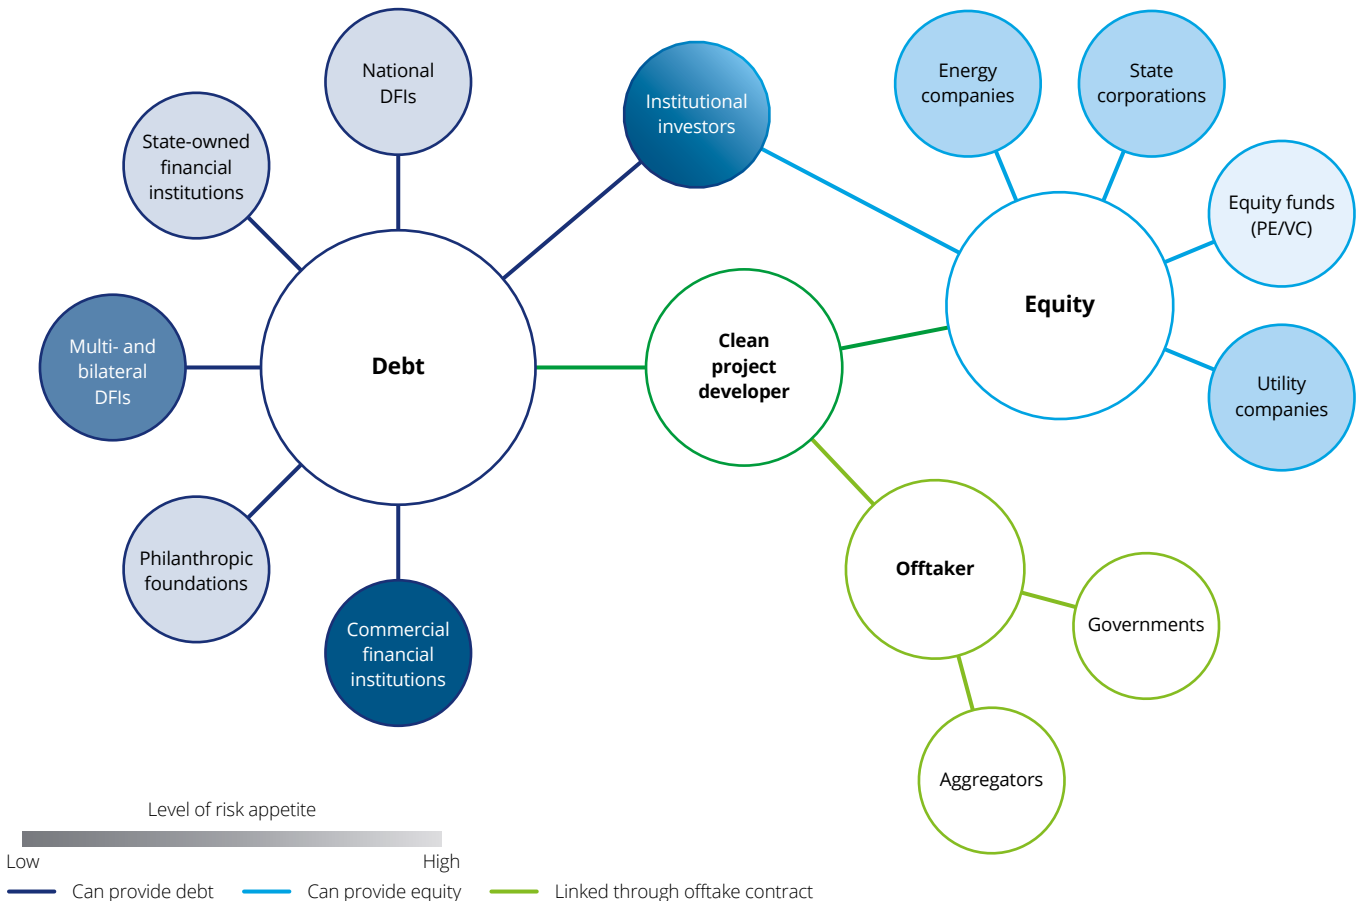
National DFIs

State-owned financial institutions

Institutional investors

Energy companies

State corporations

Equity funds (PE/VC)

Multi- and bilateral DFIs

Debt

Clean project developer

Equity

Utility companies

Philanthropic foundations

Commercial financial institutions

Offtaker

Governments

Aggregators

Level of risk appetite

Low

High

Can provide debt

Can provide equity

Linked through offtake contract